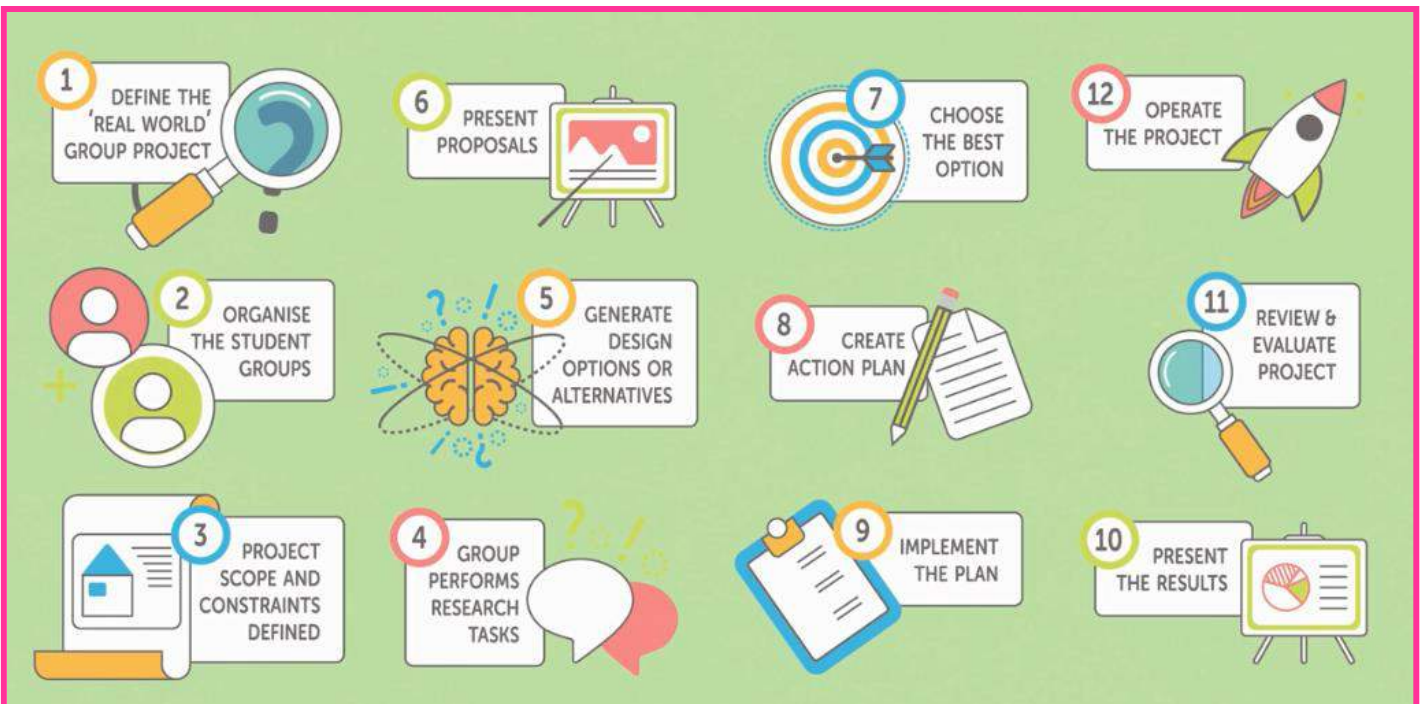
1 DEFINE THE 'REAL WORLD' GROUP PROJECT

6 PRESENT PROPOSALS

7 CHOOSE THE BEST OPTION

12 OPERATE THE PROJECT

2 ORGANISE THE STUDENT GROUPS

5 GENERATE DESIGN OPTIONS OR ALTERNATIVES

8 CREATE ACTION PLAN

11 REVIEW & EVALUATE PROJECT

3 PROJECT SCOPE AND CONSTRAINTS DEFINED

4 GROUP PERFORMS RESEARCH TASKS

9 IMPLEMENT THE PLAN

10 PRESENT THE RESULTS